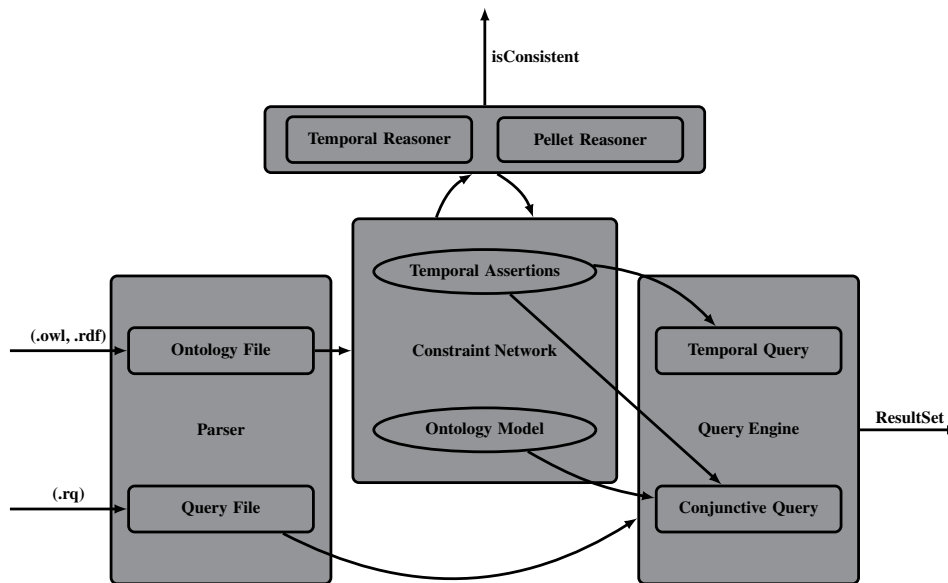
isConsistent

Temporal Reasoner

Pellet Reasoner

Temporal Assertions

Constraint Network

Ontology Model

(.owl, .rdf)

Ontology File

Parser

(.rq)

Query File

Temporal Query

Query Engine

Conjunctive Query

ResultSet